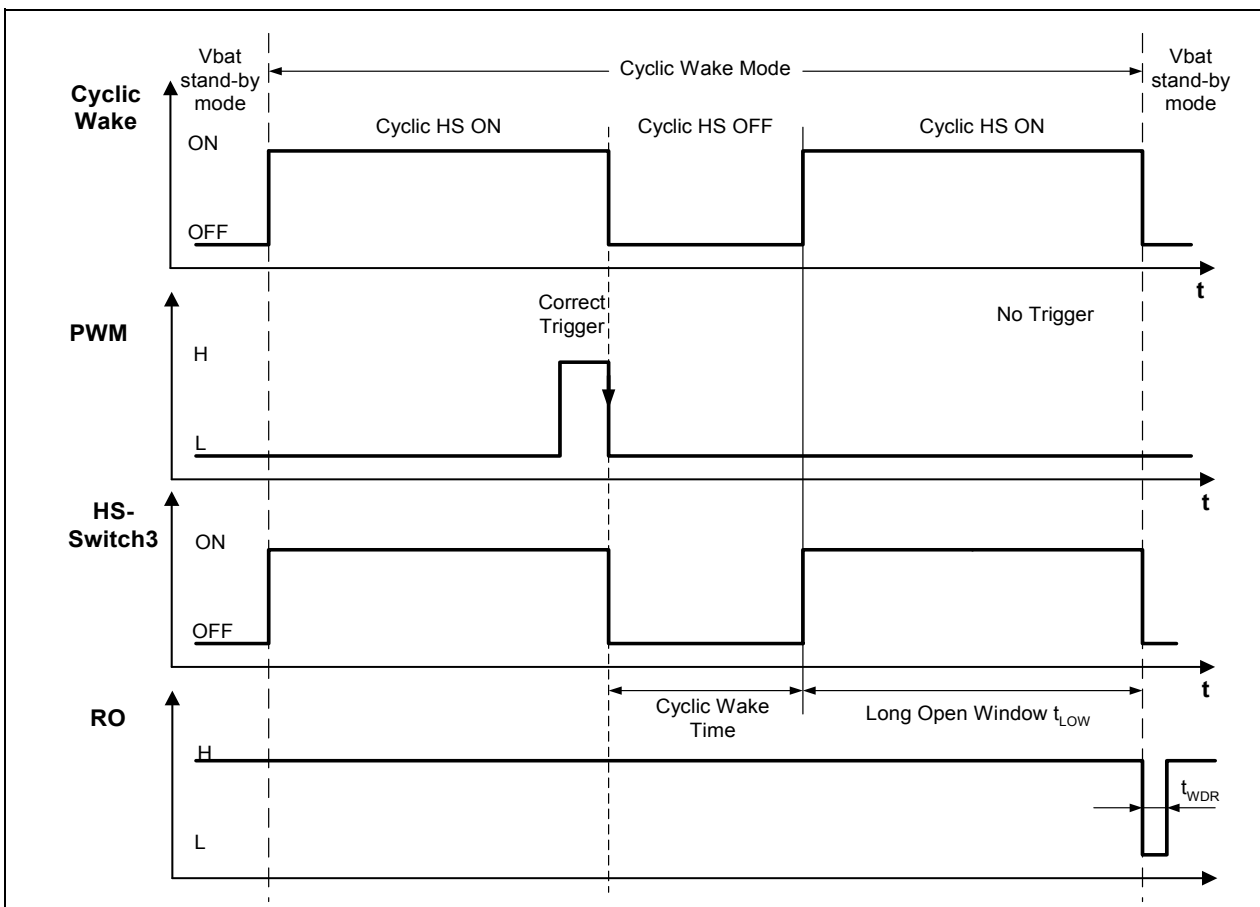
Vbat stand-by mode

Cyclic Wake Mode

Vbat stand-by mode

Cyclic Wake

Cyclic HS ON

Cyclic HS OFF

Cyclic HS ON

ON

OFF

t

PWM

Correct Trigger

No Trigger

H

L

t

HS-Switch3

ON

OFF

t

RO

Cyclic Wake Time

Long Open Window $t_{LOW}$

H

$t_{WDR}$

L